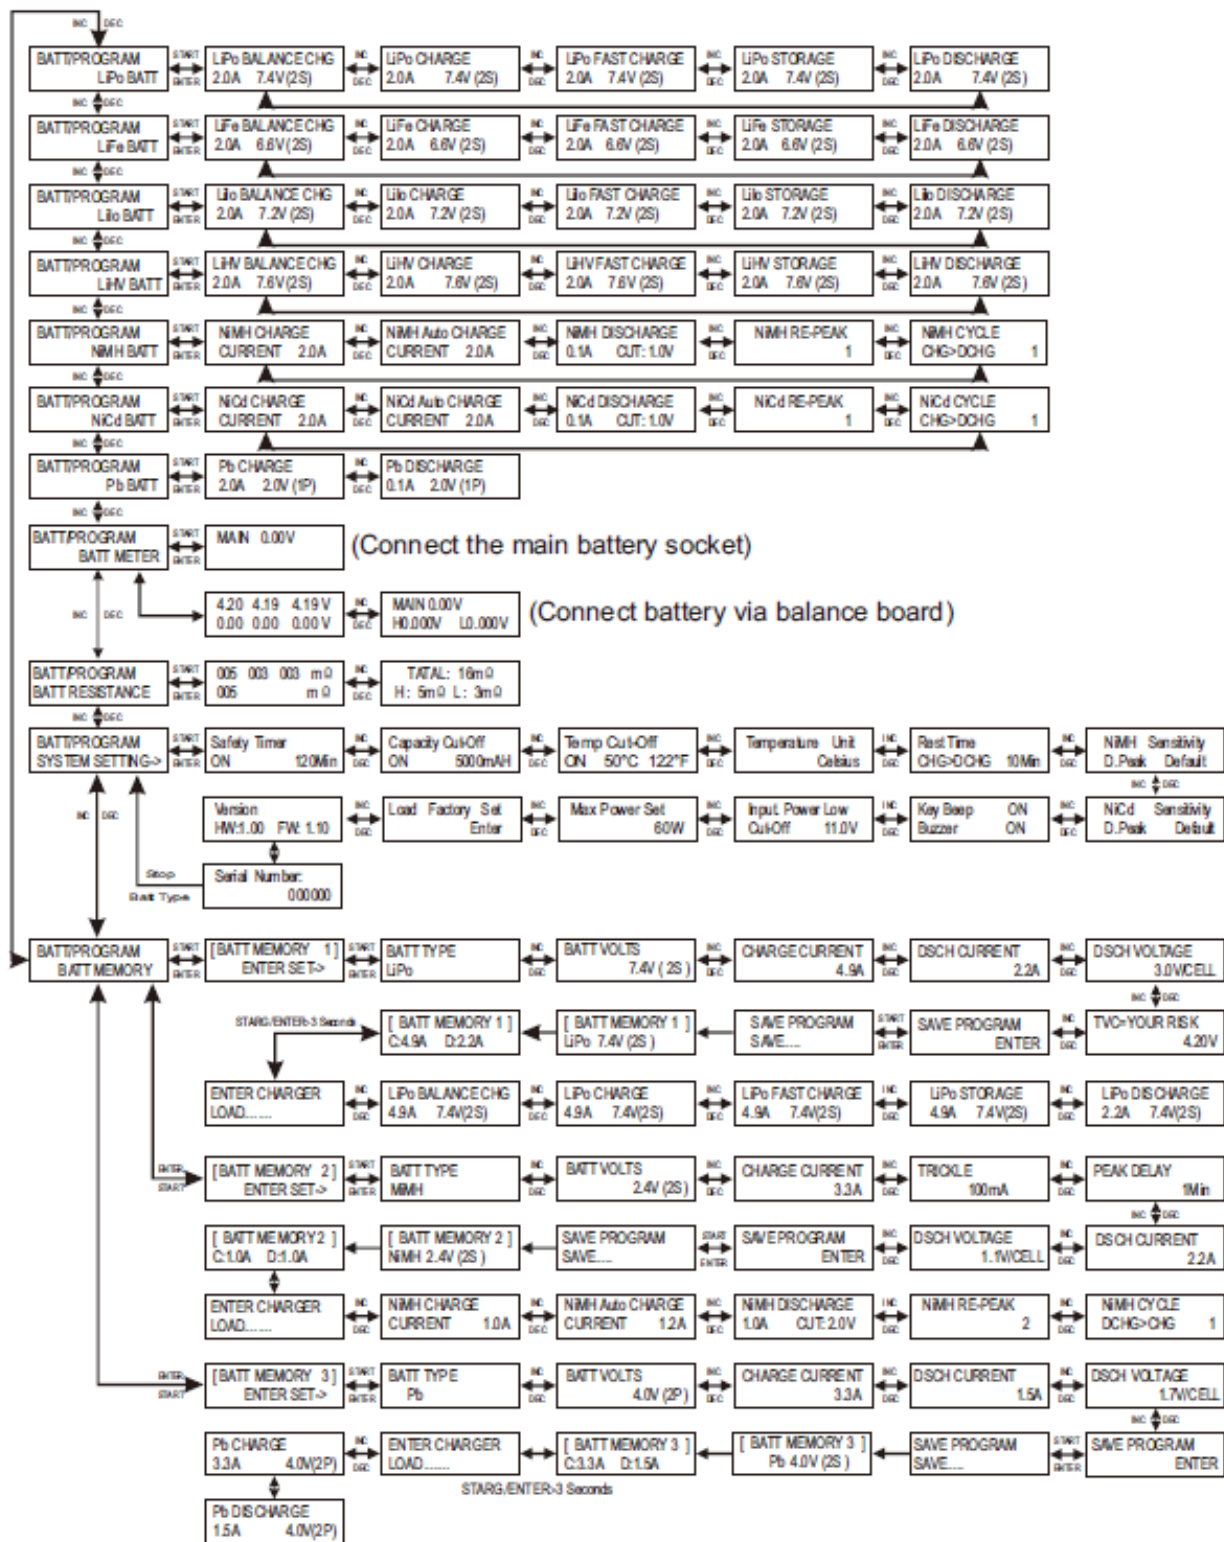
INC DEC

BATT/PROGRAM LiPo BATT | START ENTER | LiPo BALANCE CHG 2.0A 7.4V (2S) | INC DEC | LiPo CHARGE 2.0A 7.4V (2S) | INC DEC | LiPo FAST CHARGE 2.0A 7.4V (2S) | INC DEC | LiPo STORAGE 2.0A 7.4V (2S) | INC DEC | LiPo DISCHARGE 2.0A 7.4V (2S)

INC DEC

BATT/PROGRAM LiFe BATT | START ENTER | LiFe BALANCE CHG 2.0A 6.6V (2S) | INC DEC | LiFe CHARGE 2.0A 6.6V (2S) | INC DEC | LiFe FAST CHARGE 2.0A 6.6V (2S) | INC DEC | LiFe STORAGE 2.0A 6.6V (2S) | INC DEC | LiFe DISCHARGE 2.0A 6.6V (2S)

INC DEC

BATT/PROGRAM LiIo BATT | START ENTER | LiIo BALANCE CHG 2.0A 7.2V (2S) | INC DEC | LiIo CHARGE 2.0A 7.2V (2S) | INC DEC | LiIo FAST CHARGE 2.0A 7.2V (2S) | INC DEC | LiIo STORAGE 2.0A 7.2V (2S) | INC DEC | LiIo DISCHARGE 2.0A 7.2V (2S)

INC DEC

BATT/PROGRAM LiHV BATT | START ENTER | LiHV BALANCE CHG 2.0A 7.6V (2S) | INC DEC | LiHV CHARGE 2.0A 7.6V (2S) | INC DEC | LiHV FAST CHARGE 2.0A 7.6V (2S) | INC DEC | LiHV STORAGE 2.0A 7.6V (2S) | INC DEC | LiHV DISCHARGE 2.0A 7.6V (2S)

INC DEC

BATT/PROGRAM NiMH BATT | START ENTER | NiMH CHARGE CURRENT 2.0A | INC DEC | NiMH Auto CHARGE CURRENT 2.0A | INC DEC | NiMH DISCHARGE 0.1A CUT: 1.0V | INC DEC | NiMH RE-PEAK 1 | INC DEC | NiMH CYCLE CHG>DCHG 1

INC DEC

BATT/PROGRAM NiCd BATT | START ENTER | NiCd CHARGE CURRENT 2.0A | INC DEC | NiCd Auto CHARGE CURRENT 2.0A | INC DEC | NiCd DISCHARGE 0.1A CUT: 1.0V | INC DEC | NiCd RE-PEAK 1 | INC DEC | NiCd CYCLE CHG>DCHG 1

INC DEC

BATT/PROGRAM Pb BATT | START ENTER | Pb CHARGE 2.0A 2.0V (1P) | INC DEC | Pb DISCHARGE 0.1A 2.0V (1P)

INC DEC

BATT/PROGRAM BATT METER | START ENTER | MAIN 0.00V (Connect the main battery socket)

INC DEC

4.20 4.19 4.19 V 0.00 0.00 0.00 V | INC DEC | MAIN 0.00V H0.000V L0.000V (Connect battery via balance board)

BATT/PROGRAM BATT RESISTANCE | START ENTER | 005 003 003 mΩ 005 mΩ | INC DEC | TATAL: 16mΩ H: 5mΩ L: 3mΩ

INC DEC

BATT/PROGRAM SYSTEM SETTING-> | START ENTER | Safety Timer ON 120Min | INC DEC | Capacity Cut-Off ON 5000mAH | INC DEC | Temp Cut-Off ON 50°C 122°F | INC DEC | Temperature Unit Celsius | INC DEC | Rest Time CHG>DCHG 10Min | INC DEC | NiMH Sensitivity D.Peak Default

INC DEC

Version HW:1.00 FW: 1.10 | INC DEC | Load Factory Set Enter | INC DEC | Max Power Set 60W | INC DEC | Input Power Low Cut-Off 11.0V | INC DEC | Key Beep ON Buzzer ON | INC DEC | NiCd Sensitivity D.Peak Default

Stop Batt Type | Serial Number: 000000

BATT/PROGRAM BATT MEMORY | START ENTER | [BATT MEMORY 1] ENTER SET-> | START ENTER | BATT TYPE LiPo | INC DEC | BATT VOLTS 7.4V ( 2S ) | INC DEC | CHARGE CURRENT 4.9A | INC DEC | DSCH CURRENT 2.2A | INC DEC | DSCH VOLTAGE 3.0V/CELL

INC DEC

STARG/ENTER>3 Seconds | [ BATT MEMORY 1 ] C:4.9A D:2.2A | [ BATT MEMORY 1 ] LiPo 7.4V (2S ) | SAVE PROGRAM SAVE.... | START ENTER | SAVE PROGRAM ENTER | INC DEC | TVC>YOUR RISK 4.20V

ENTER CHARGER LOAD...... | INC DEC | LiPo BALANCE CHG 4.9A 7.4V(2S) | INC DEC | LiPo CHARGE 4.9A 7.4V(2S) | INC DEC | LiPo FAST CHARGE 4.9A 7.4V(2S) | INC DEC | LiPo STORAGE 4.9A 7.4V(2S) | INC DEC | LiPo DISCHARGE 2.2A 7.4V(2S)

ENTER START | [BATT MEMORY 2] ENTER SET-> | START ENTER | BATT TYPE NiMH | INC DEC | BATT VOLTS 2.4V (2S) | INC DEC | CHARGE CURRENT 3.3A | INC DEC | TRICKLE 100mA | INC DEC | PEAK DELAY 1Min

INC DEC

[ BATT MEMORY 2 ] C:1.0A D:1.0A | [ BATT MEMORY 2 ] NiMH 2.4V (2S ) | SAVE PROGRAM SAVE.... | START ENTER | SAVE PROGRAM ENTER | INC DEC | DSCH VOLTAGE 1.1V/CELL | INC DEC | DSCH CURRENT 2.2A

ENTER CHARGER LOAD...... | INC DEC | NiMH CHARGE CURRENT 1.0A | INC DEC | NiMH Auto CHARGE CURRENT 1.2A | INC DEC | NiMH DISCHARGE 1.0A CUT: 2.0V | INC DEC | NiMH RE-PEAK 2 | INC DEC | NiMH CYCLE DCHG>CHG 1

ENTER START | [BATT MEMORY 3] ENTER SET-> | START ENTER | BATT TYPE Pb | INC DEC | BATT VOLTS 4.0V (2P) | INC DEC | CHARGE CURRENT 3.3A | INC DEC | DSCH CURRENT 1.5A | INC DEC | DSCH VOLTAGE 1.7V/CELL

INC DEC

Pb CHARGE 3.3A 4.0V(2P) | INC DEC | ENTER CHARGER LOAD...... | [ BATT MEMORY 3 ] C:3.3A D:1.5A | [ BATT MEMORY 3 ] Pb 4.0V (2S ) | SAVE PROGRAM SAVE.... | START ENTER | SAVE PROGRAM ENTER

STARG/ENTER>3 Seconds

Pb DISCHARGE 1.5A 4.0V(2P)